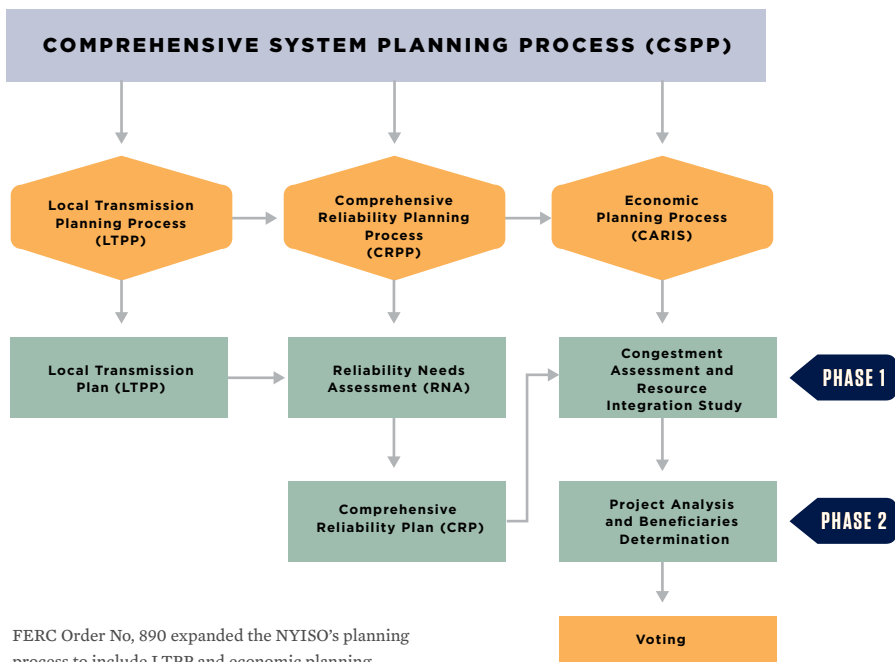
COMPREHENSIVE SYSTEM PLANNING PROCESS (CSPP)

Local Transmission Planning Process (LTPP)

Comprehensive Reliability Planning Process (CRPP)

Economic Planning Process (CARIS)

Local Transmission Plan (LTPP)

Reliability Needs Assessment (RNA)

Congestment Assessment and Resource Integration Study

PHASE 1

Comprehensive Reliability Plan (CRP)

Project Analysis and Beneficiaries Determination

PHASE 2

Voting

FERC Order No, 890 expanded the NYISO's planning process to include LTPP and economic planning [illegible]